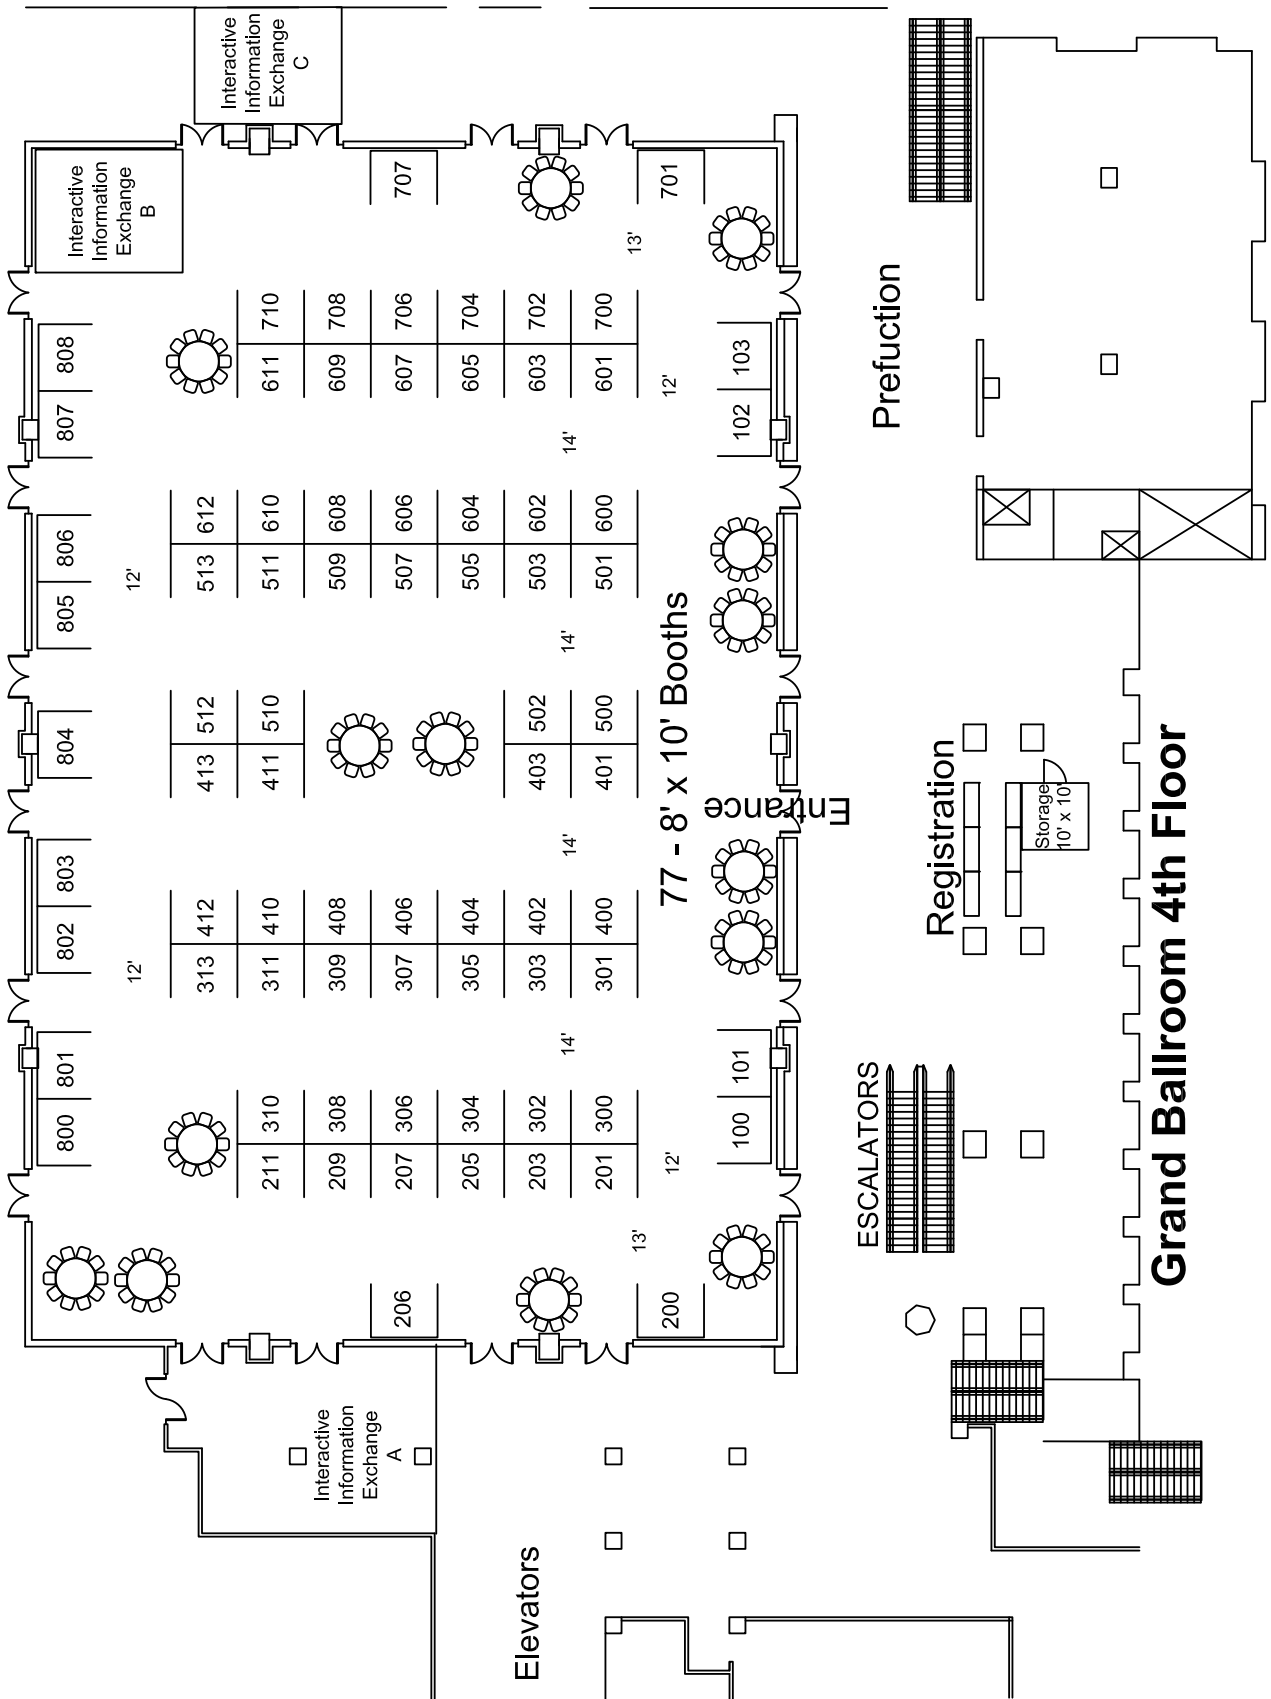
Interactive Information Exchange C

Interactive Information Exchange B

707

701

13'

710 611
708 609
706 607
704 605
702 603
700 601

808 807

12'

103 102

Prefuction

14'

806 805

12'

612 513
610 511
608 509
606 507
604 505
602 503
600 501

77 - 8' x 10' Booths

14'

804

512 413
510 411
502 403
500 401

Entrance

Registration

Storage 10' x 10'

14'

803 802

12'

412 313
410 311
408 309
406 307
404 305
402 303
400 301

Grand Ballroom 4th Floor

14'

801 800

310 211
308 209
306 207
304 205
302 203
300 201

101 100

12'

ESCALATORS

13'

206

200

Interactive Information Exchange A

Elevators